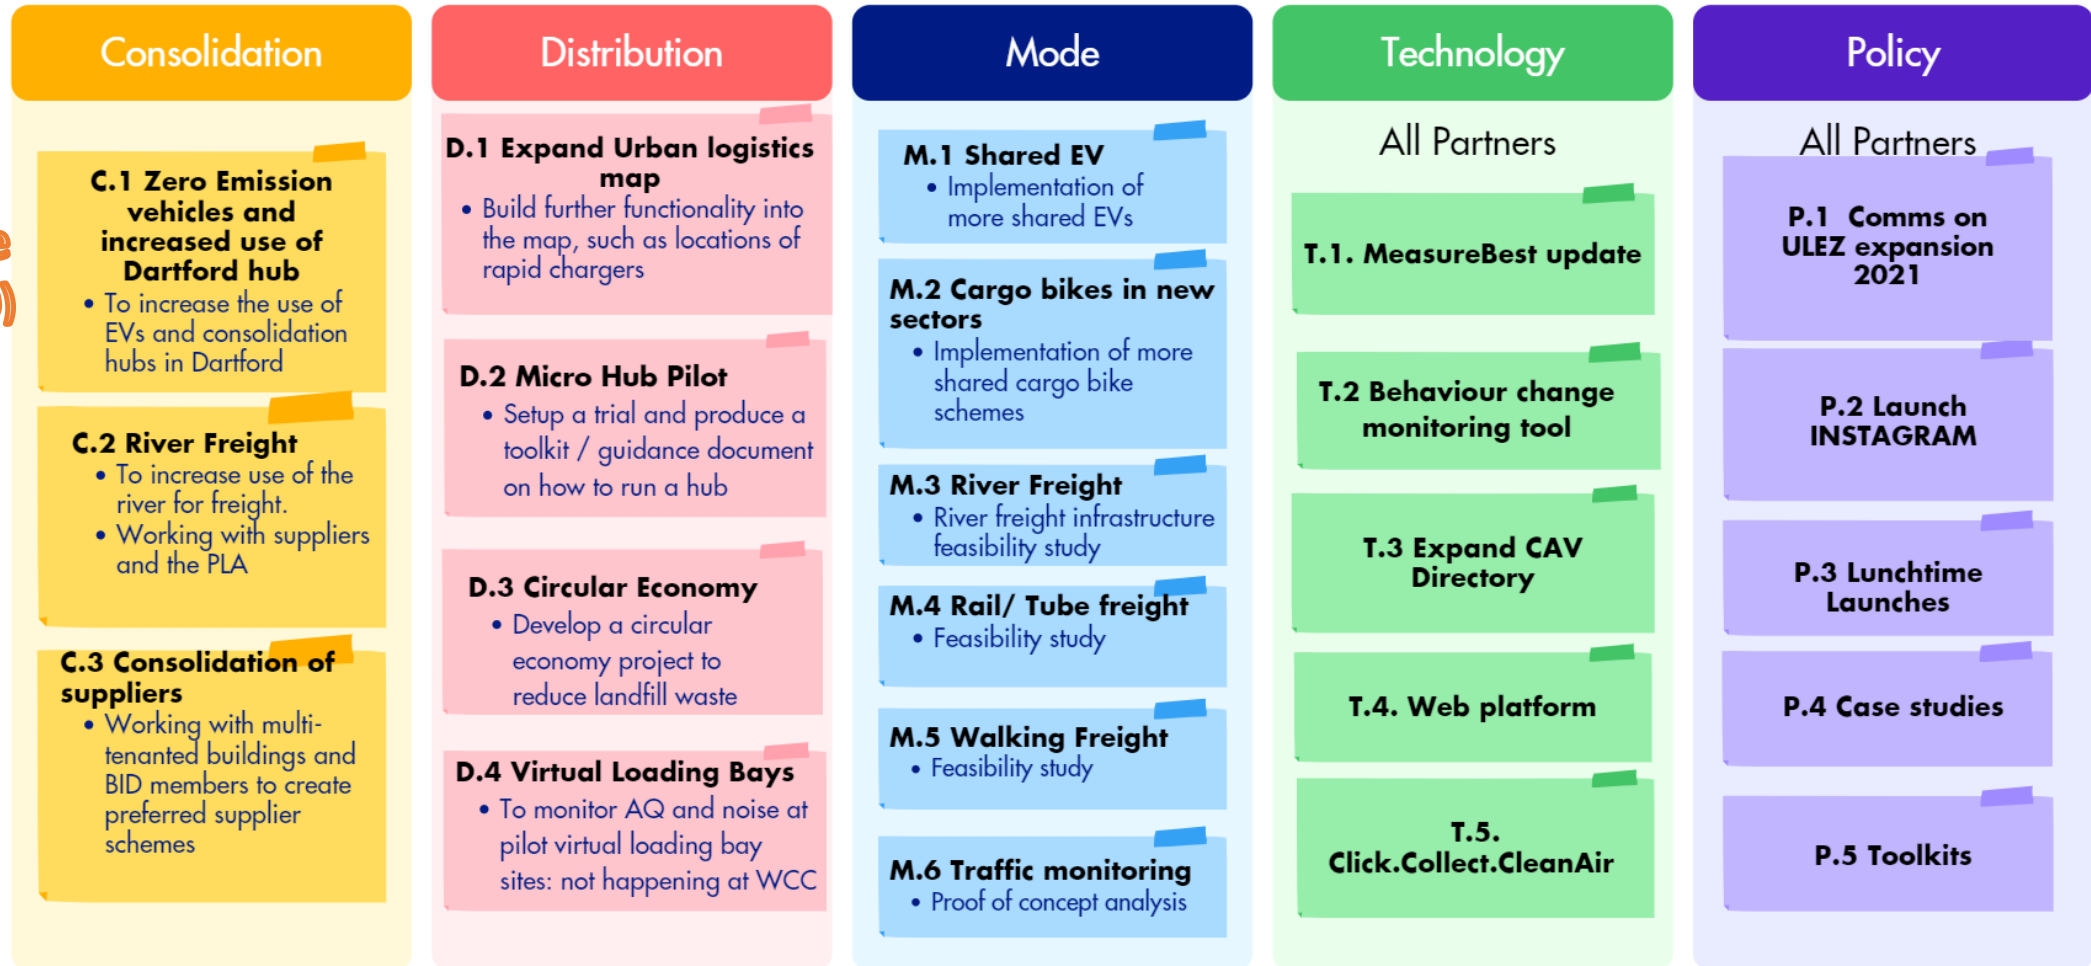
Consolidation

C.1 Zero Emission vehicles and increased use of Dartford hub
• To increase the use of EVs and consolidation hubs in Dartford

C.2 River Freight
• To increase use of the river for freight.
• Working with suppliers and the PLA

C.3 Consolidation of suppliers
• Working with multi-tenanted buildings and BID members to create preferred supplier schemes

Distribution

D.1 Expand Urban logistics map
• Build further functionality into the map, such as locations of rapid chargers

D.2 Micro Hub Pilot
• Setup a trial and produce a toolkit / guidance document on how to run a hub

D.3 Circular Economy
• Develop a circular economy project to reduce landfill waste

D.4 Virtual Loading Bays
• To monitor AQ and noise at pilot virtual loading bay sites: not happening at WCC

Mode

M.1 Shared EV
• Implementation of more shared EVs

M.2 Cargo bikes in new sectors
• Implementation of more shared cargo bike schemes

M.3 River Freight
• River freight infrastructure feasibility study

M.4 Rail/ Tube freight
• Feasibility study

M.5 Walking Freight
• Feasibility study

M.6 Traffic monitoring
• Proof of concept analysis

Technology

All Partners

T.1. MeasureBest update

T.2 Behaviour change monitoring tool

T.3 Expand CAV Directory

T.4. Web platform

T.5. Click.Collect.CleanAir

Policy

All Partners

P.1 Comms on ULEZ expansion 2021

P.2 Launch INSTAGRAM

P.3 Lunchtime Launches

P.4 Case studies

P.5 Toolkits